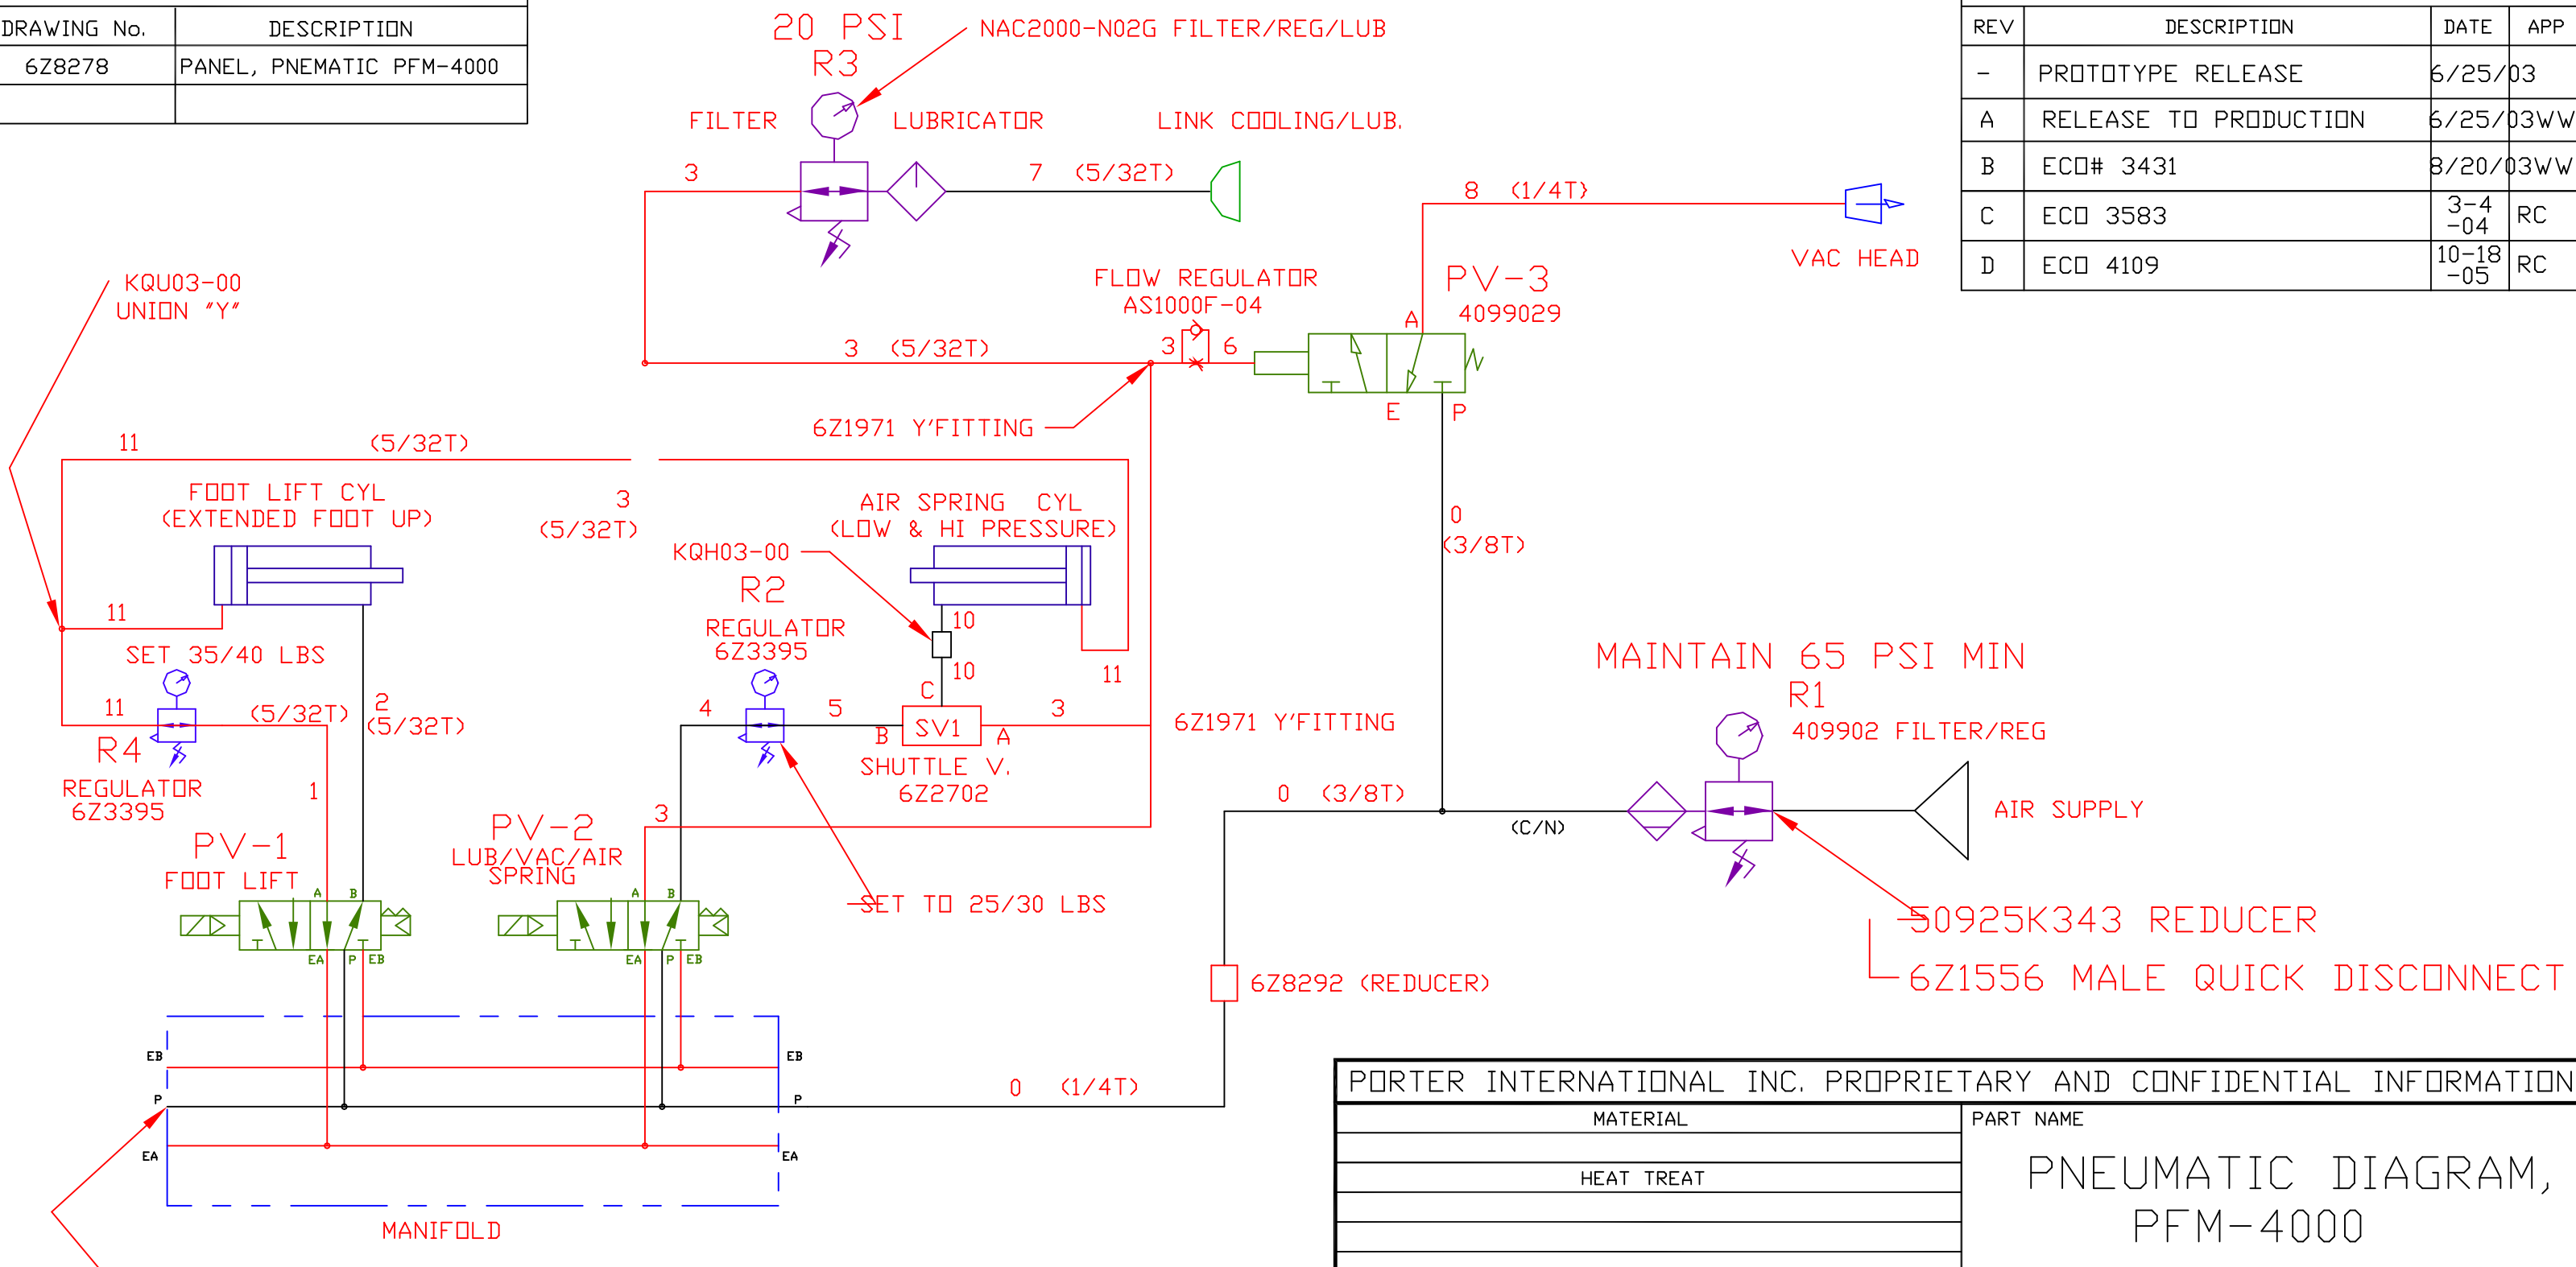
| DRAWING No. | DESCRIPTION |
|---|---|
| 6Z8278 | PANEL, PNEMATIC PFM-4000 |
| | |

20 PSI
R3
NAC2000-N02G FILTER/REG/LUB
FILTER
LUBRICATOR
LINK COOLING/LUB.
3
7 (5/32T)
8 (1/4T)
VAC HEAD

| REV | DESCRIPTION | DATE | APP |
|---|---|---|---|
| - | PROTOTYPE RELEASE | 6/25/03 | |
| A | RELEASE TO PRODUCTION | 6/25/03 | WW |
| B | ECO# 3431 | 8/20/03 | WW |
| C | ECO 3583 | 3-4-04 | RC |
| D | ECO 4109 | 10-18-05 | RC |

KQU03-00
UNION "Y"
FLOW REGULATOR
AS1000F-04
PV-3
4099029
A
3 (5/32T)
3
6
E
P
6Z1971 Y'FITTING
11
(5/32T)
FOOT LIFT CYL
(EXTENDED FOOT UP)
3
(5/32T)
AIR SPRING CYL
(LOW & HI PRESSURE)
KQH03-00
R2
REGULATOR
6Z3395
0
(3/8T)
11
10
10
11
SET 35/40 LBS
11
(5/32T)
2
(5/32T)
R4
REGULATOR
6Z3395
1
4
5
C
B
SV1
A
3
SHUTTLE V.
6Z2702
6Z1971 Y'FITTING
MAINTAIN 65 PSI MIN
R1
409902 FILTER/REG
AIR SUPPLY
0 (3/8T)
(C/N)
PV-1
FOOT LIFT
A B
EA P EB
PV-2
LUB/VAC/AIR
SPRING
3
A B
EA P EB
SET TO 25/30 LBS
50925K343 REDUCER
6Z1556 MALE QUICK DISCONNECT
6Z8292 (REDUCER)
EB
P
EA
EB
P
EA
0 (1/4T)
MANIFOLD
PORTER INTERNATIONAL INC. PROPRIETARY AND CONFIDENTIAL INFORMATION
MATERIAL
HEAT TREAT
PART NAME
PNEUMATIC DIAGRAM,
PFM-4000